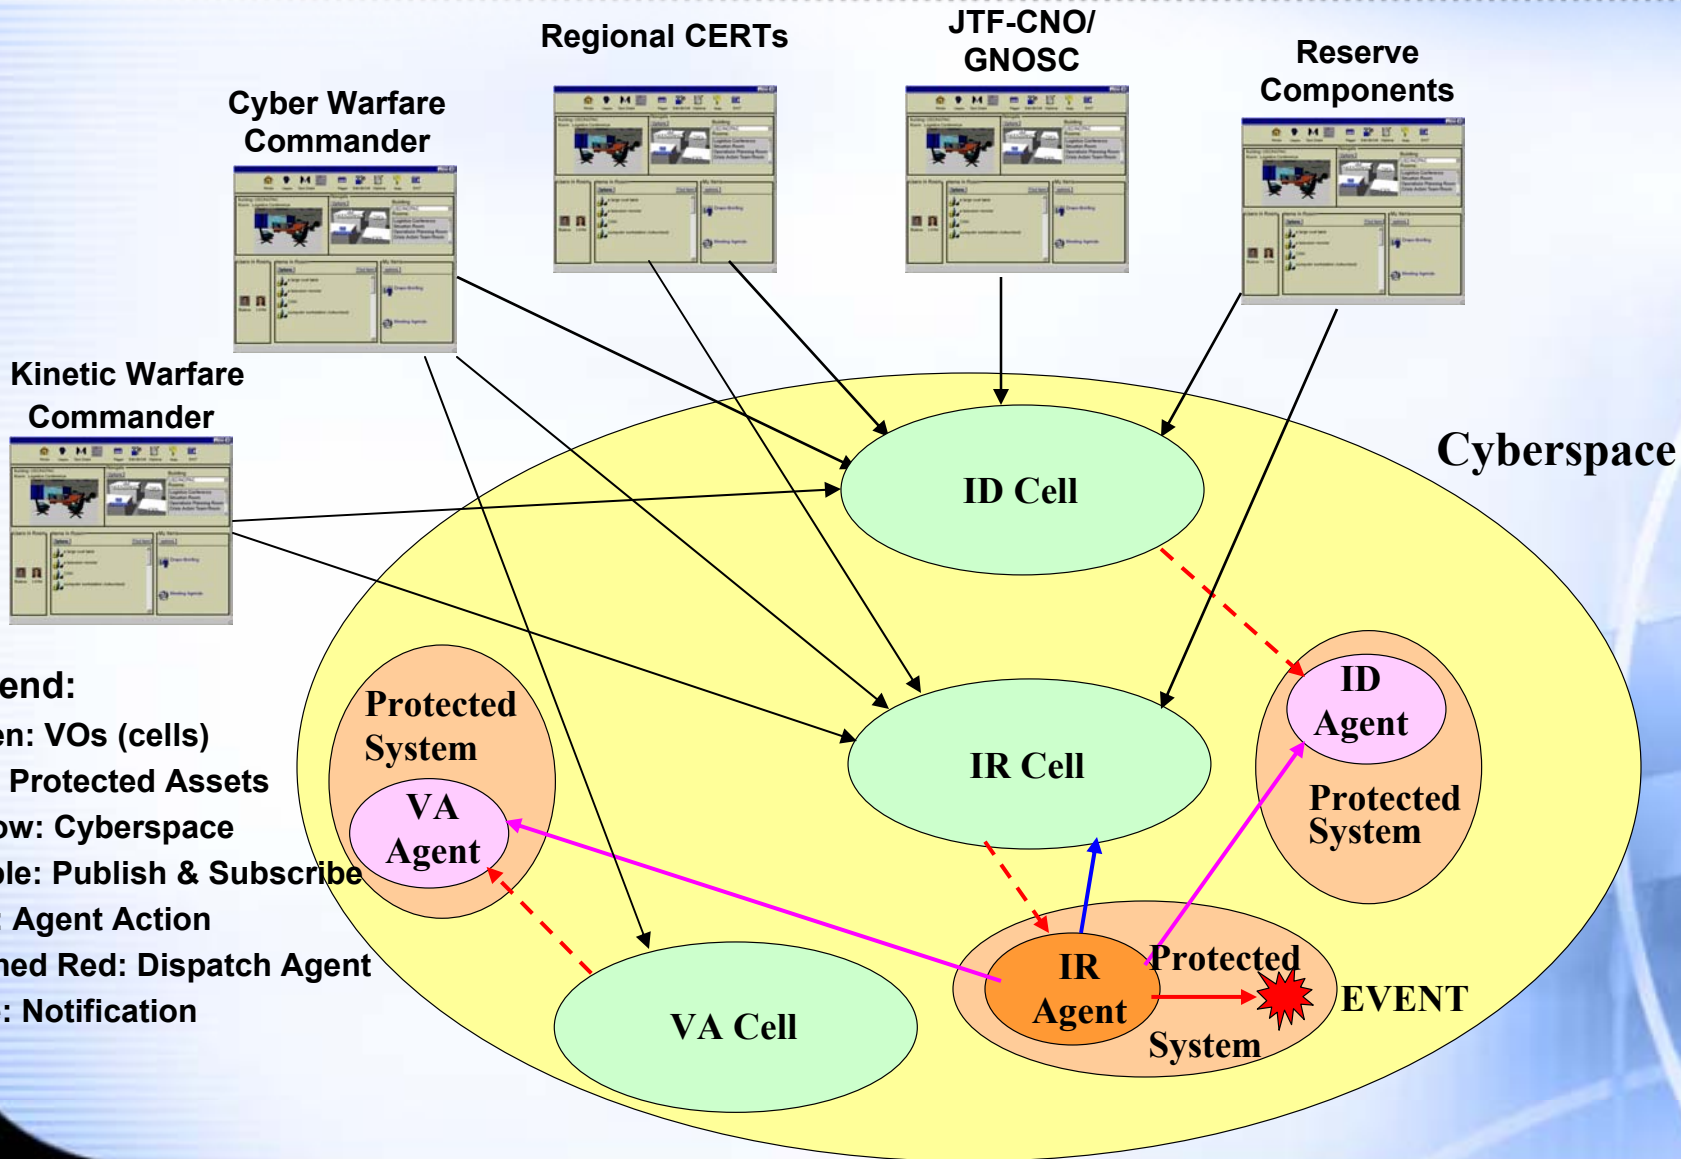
Regional CERTs

JTF-CNO/ GNOSC

Reserve Components

Cyber Warfare Commander

Kinetic Warfare Commander

Cyberspace

ID Cell

IR Cell

VA Cell

Protected System

VA Agent

ID Agent

Protected System

IR Agent

Protected System

EVENT

end:
en: VOs (cells)
Protected Assets
ow: Cyberspace
ble: Publish & Subscribe
Agent Action
hed Red: Dispatch Agent
: Notification